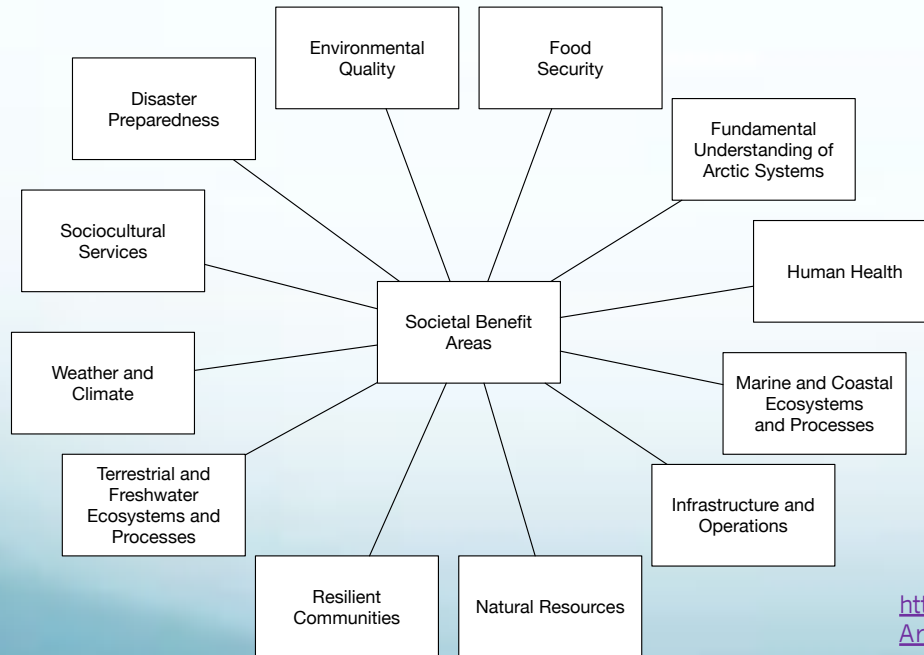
Environmental Quality

Food Security

Disaster Preparedness

Fundamental Understanding of Arctic Systems

Sociocultural Services

Human Health

Societal Benefit Areas

Weather and Climate

Marine and Coastal Ecosystems and Processes

Terrestrial and Freshwater Ecosystems and Processes

Infrastructure and Operations

Resilient Communities

Natural Resources

htt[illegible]
Ar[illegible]